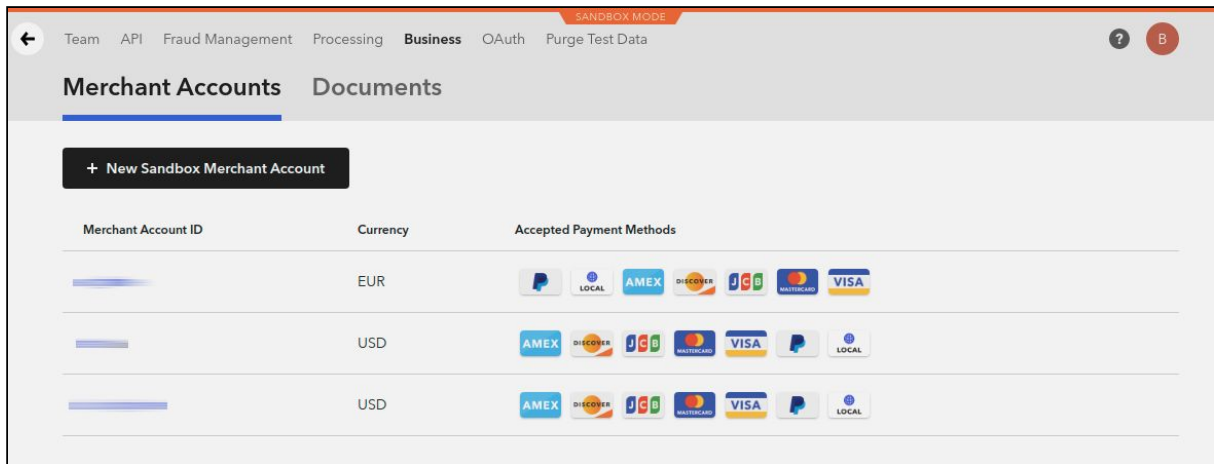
SANDBOX MODE

Team API Fraud Management Processing **Business** OAuth Purge Test Data

B

Merchant Accounts Documents

+ New Sandbox Merchant Account

| Merchant Account ID | Currency | Accepted Payment Methods |
|---|---|---|
| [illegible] | EUR | LOCAL AMEX DISCOVER JCB MASTERCARD VISA |
| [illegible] | USD | AMEX DISCOVER JCB MASTERCARD VISA LOCAL |
| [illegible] | USD | AMEX DISCOVER JCB MASTERCARD VISA LOCAL |